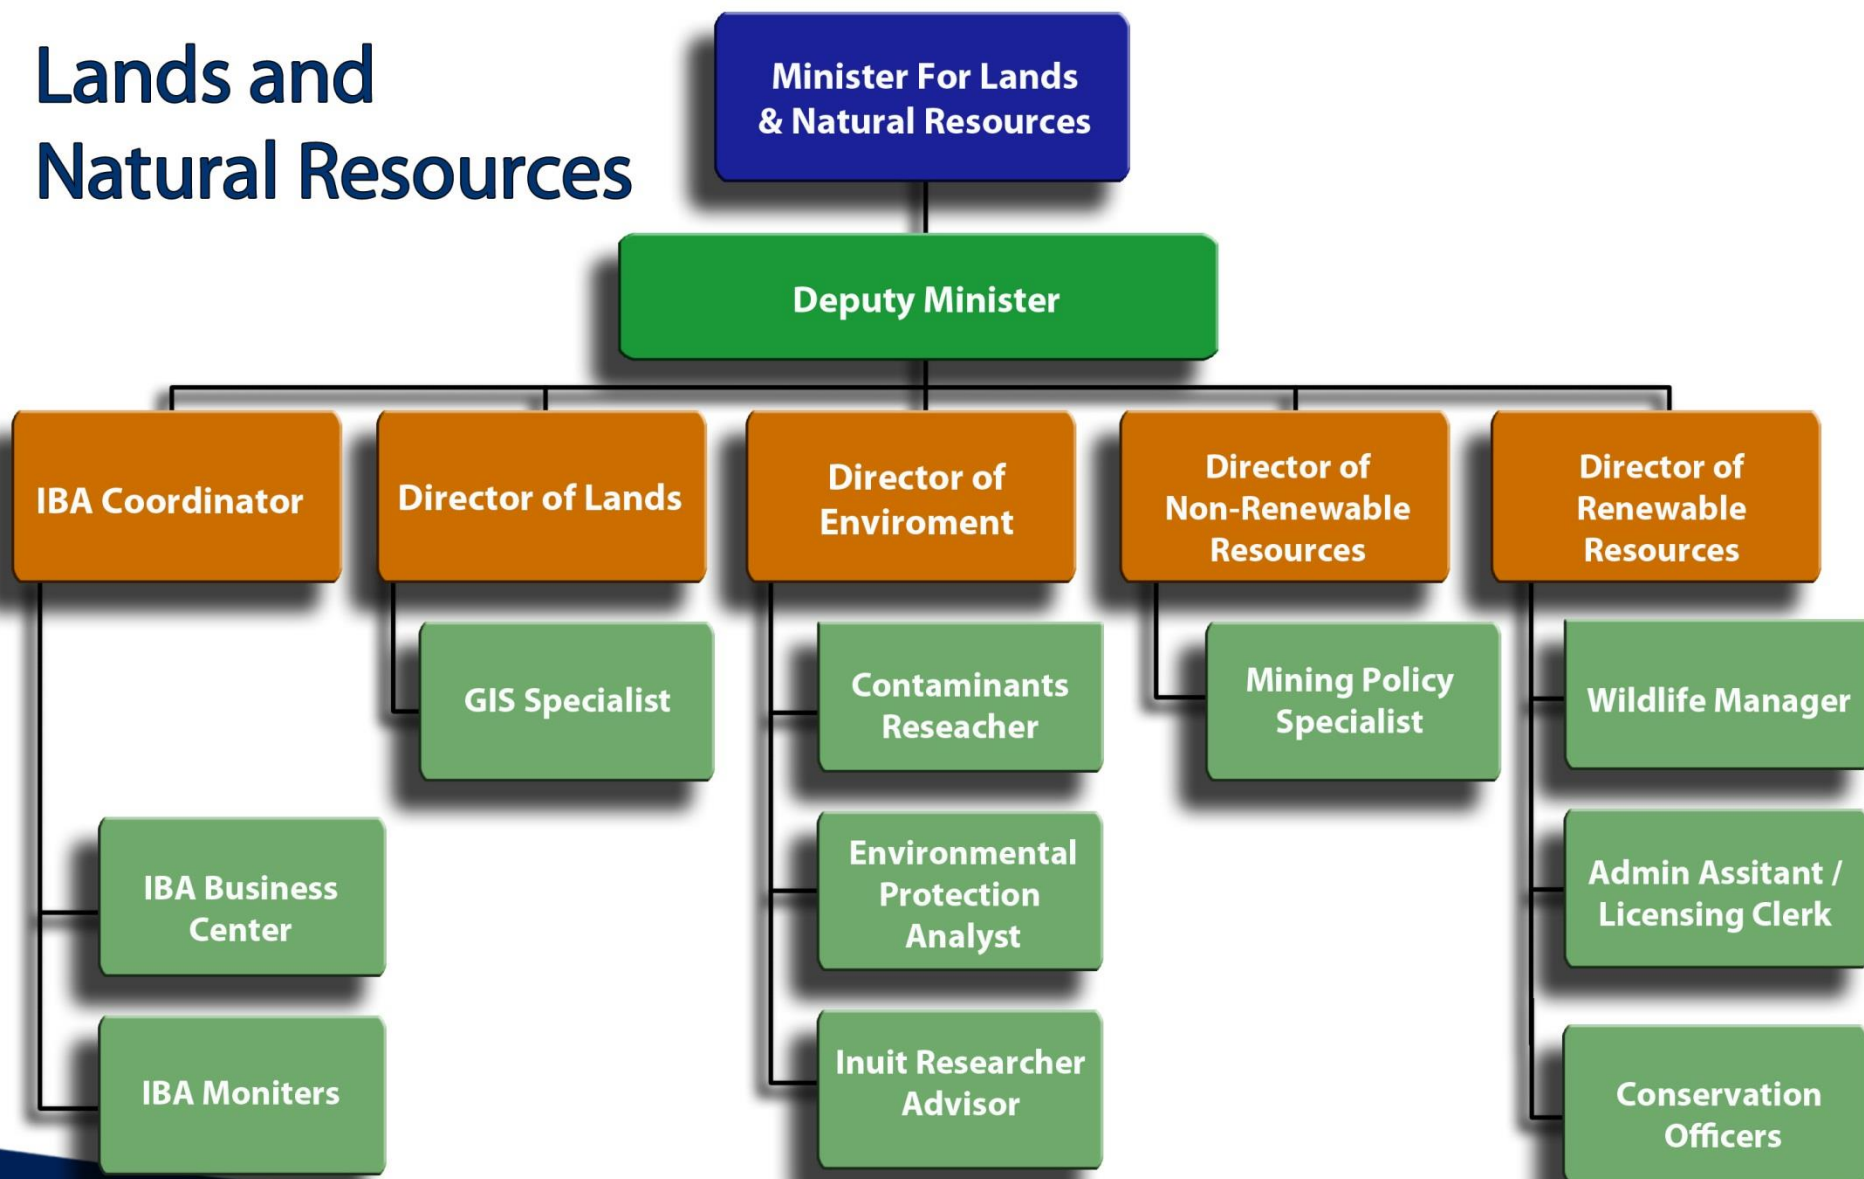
Lands and Natural Resources

Minister For Lands & Natural Resources

Deputy Minister

IBA Coordinator

Director of Lands

Director of Enviroment

Director of Non-Renewable Resources

Director of Renewable Resources

GIS Specialist

Contaminants Reseacher

Mining Policy Specialist

Wildlife Manager

IBA Business Center

Environmental Protection Analyst

Admin Assitant / Licensing Clerk

IBA Moniters

Inuit Researcher Advisor

Conservation Officers